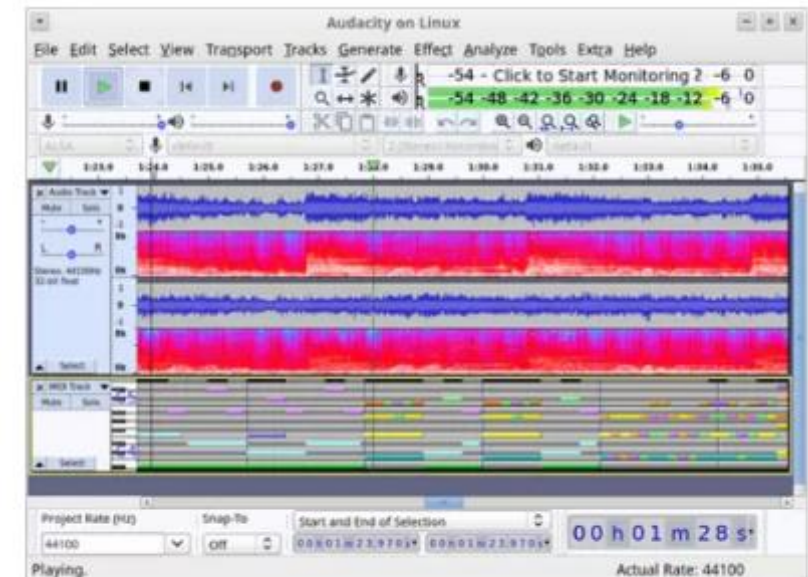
Audacity on Linux

File Edit Select View Transport Tracks Generate Effect Analyze Tools Extra Help

-54 - Click to Start Monitoring ? -6 0
-54 -48 -42 -36 -30 -24 -18 -12 -6 0

ALSA default 2 (Stereo) Recording default

1:23.0 1:24.0 1:25.0 1:26.0 1:27.0 1:28.0 1:29.0 1:30.0 1:31.0 1:32.0 1:33.0 1:34.0 1:35.0

Audio Track
Mute Solo
L R
Stereo, 44100Hz 32-bit float
Select

MIDI Track
Mute Solo
Select

Project Rate (Hz)
44100
Snap-To
Off
Start and End of Selection
00h01m23.970s 00h01m23.970s
00h01m28s

Playing.
Actual Rate: 44100